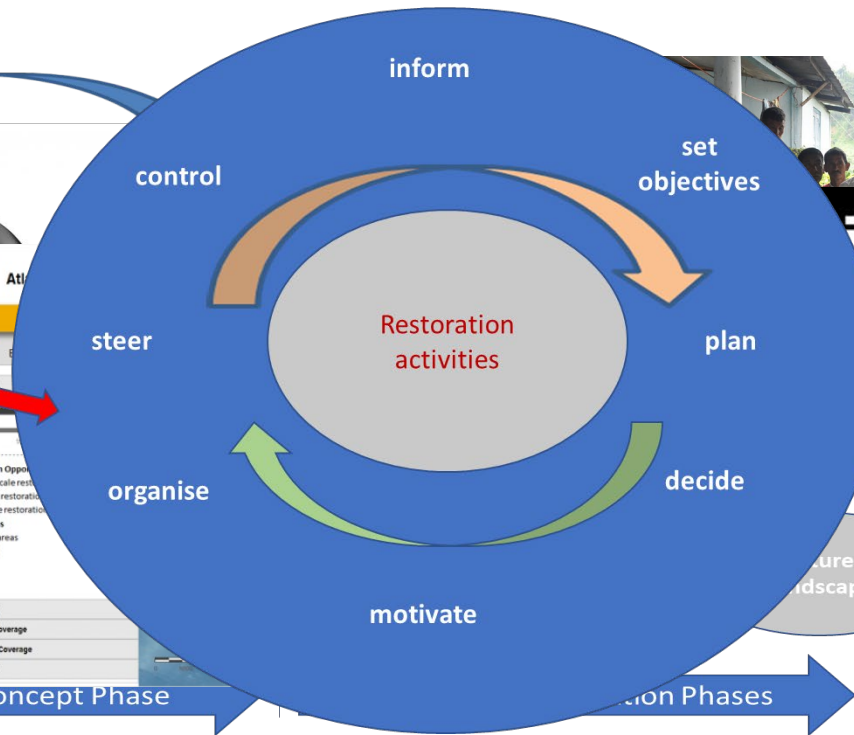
inform

set objectives

plan

decide

motivate

organise

steer

control

Restoration activities

Atl

n Oppor
cale rest
restoratio
e restoratio
s
areas

overage
Coverage

ture
ndscap

oncept Phase

tion Phases